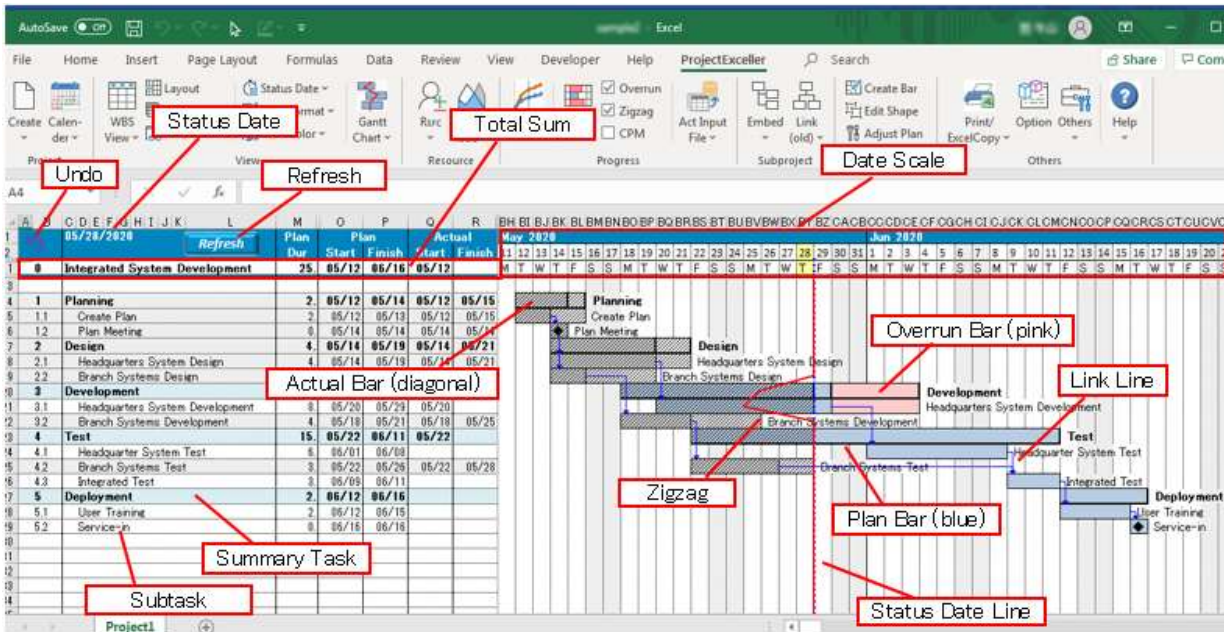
AutoSave Off Excel

File Home Insert Page Layout Formulas Data Review View Developer Help ProjectExceller Search Share Com

Create Calender WBS View Layout Status Date Format Color Gantt Chart Resource Overrun Zigzag CPM Act Input File Embed Link (old) Create Bar Edit Shape Adjust Plan Print/ ExcelCopy Option Others Help

Project View Resource Progress Subproject Others

Status Date
Total Sum
Date Scale
Undo
Refresh

A4

| | 05/28/2020 | Refresh | Plan Dur | Plan Start | Plan Finish | Actual Start | Actual Finish |
|---|---|---|---|---|---|---|---|
| 0 | Integrated System Development | | 25 | 05/12 | 06/16 | 05/12 | |
| 1 | Planning | | 2 | 05/12 | 05/14 | 05/12 | 05/15 |
| 1.1 | Create Plan | | 2 | 05/12 | 05/13 | 05/12 | 05/15 |
| 1.2 | Plan Meeting | | 0 | 05/14 | 05/14 | 05/14 | 05/14 |
| 2 | Design | | 4 | 05/14 | 05/19 | 05/14 | 05/21 |
| 2.1 | Headquarters System Design | | 4 | 05/14 | 05/19 | 05/14 | 05/21 |
| 2.2 | Branch Systems Design | | 4 | 05/14 | 05/19 | 05/14 | 05/21 |
| 3 | Development | | | | | | |
| 3.1 | Headquarters System Development | | 8 | 05/20 | 05/29 | 05/20 | |
| 3.2 | Branch Systems Development | | 4 | 05/18 | 05/21 | 05/18 | 05/25 |
| 4 | Test | | 15 | 05/22 | 06/11 | 05/22 | |
| 4.1 | Headquarter System Test | | 6 | 06/01 | 06/08 | | |
| 4.2 | Branch Systems Test | | 3 | 05/22 | 05/26 | 05/22 | 05/28 |
| 4.3 | Integrated Test | | 3 | 06/09 | 06/11 | | |
| 5 | Deployment | | 2 | 06/12 | 06/16 | | |
| 5.1 | User Training | | 2 | 06/12 | 06/15 | | |
| 5.2 | Service-in | | 0 | 06/16 | 06/16 | | |

May 2020 Jun 2020

Planning
Create Plan
Plan Meeting
Design
Headquarters System Design
Branch Systems Design
Overrun Bar (pink)
Actual Bar (diagonal)
Development
Headquarters System Development
Link Line
Branch Systems Development
Test
Headquarter System Test
Branch Systems Test
Integrated Test
Deployment
User Training
Service-in
Zigzag
Plan Bar (blue)
Summary Task
Subtask
Status Date Line

Project1